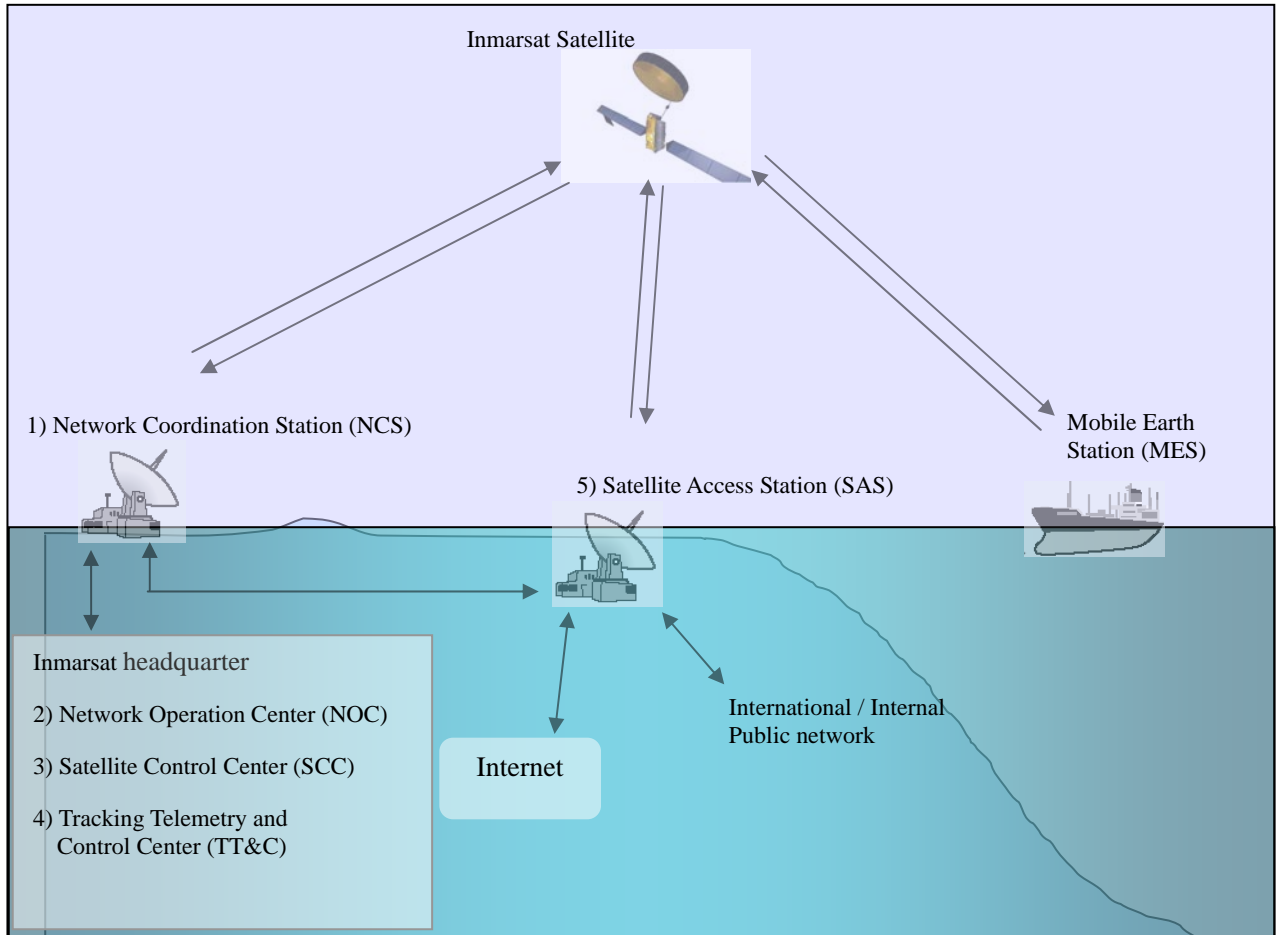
Inmarsat Satellite

1) Network Coordination Station (NCS)

5) Satellite Access Station (SAS)

Mobile Earth Station (MES)

Inmarsat headquarter

2) Network Operation Center (NOC)

3) Satellite Control Center (SCC)

4) Tracking Telemetry and Control Center (TT&C)

Internet

International / Internal Public network